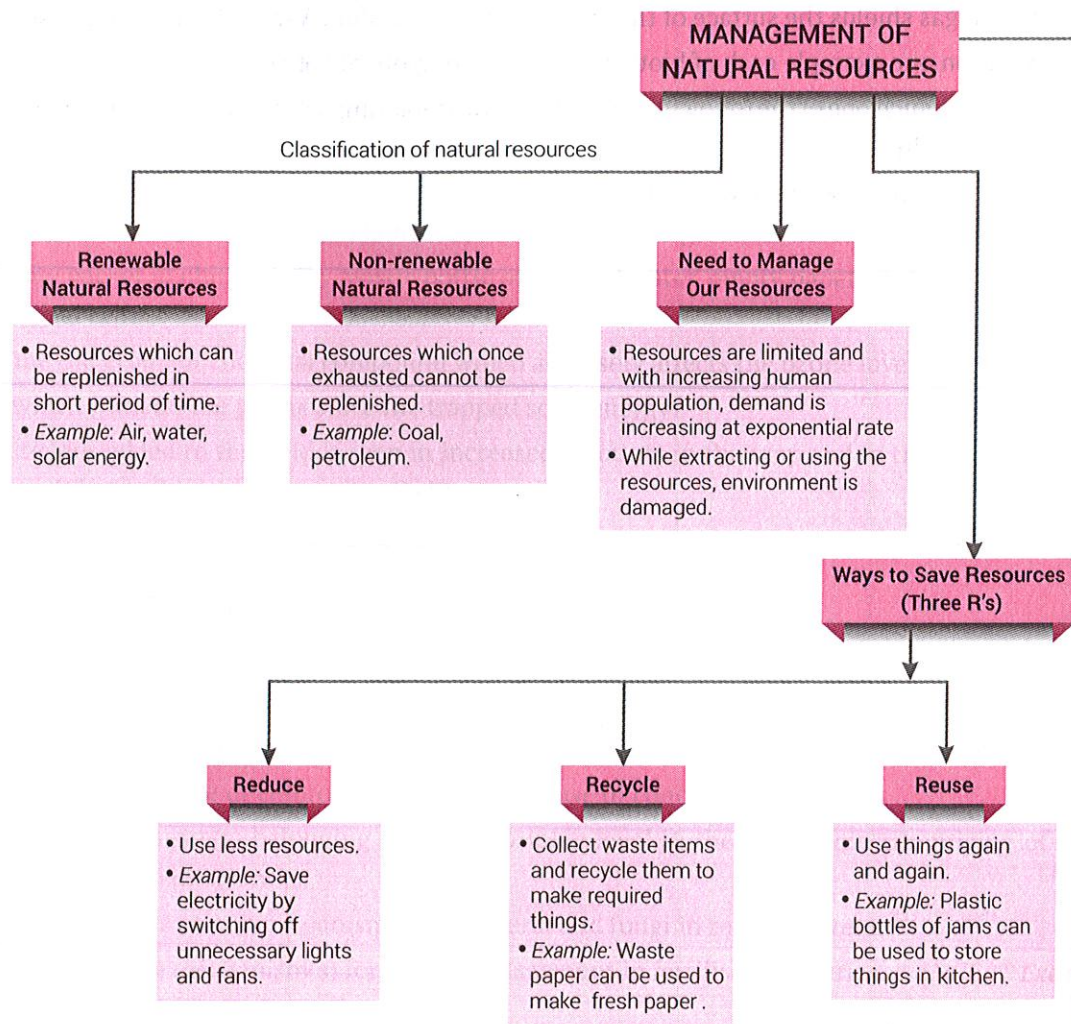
MANAGEMENT OF NATURAL RESOURCES

Classification of natural resources

Renewable Natural Resources

• Resources which can be replenished in short period of time.
• *Example*: Air, water, solar energy.

Non-renewable Natural Resources

• Resources which once exhausted cannot be replenished.
• *Example*: Coal, petroleum.

Need to Manage Our Resources

• Resources are limited and with increasing human population, demand is increasing at exponential rate
• While extracting or using the resources, environment is damaged.

Ways to Save Resources (Three R's)

Reduce

• Use less resources.
• *Example:* Save electricity by switching off unnecessary lights and fans.

Recycle

• Collect waste items and recycle them to make required things.
• *Example:* Waste paper can be used to make fresh paper .

Reuse

• Use things again and again.
• *Example:* Plastic bottles of jams can be used to store things in kitchen.